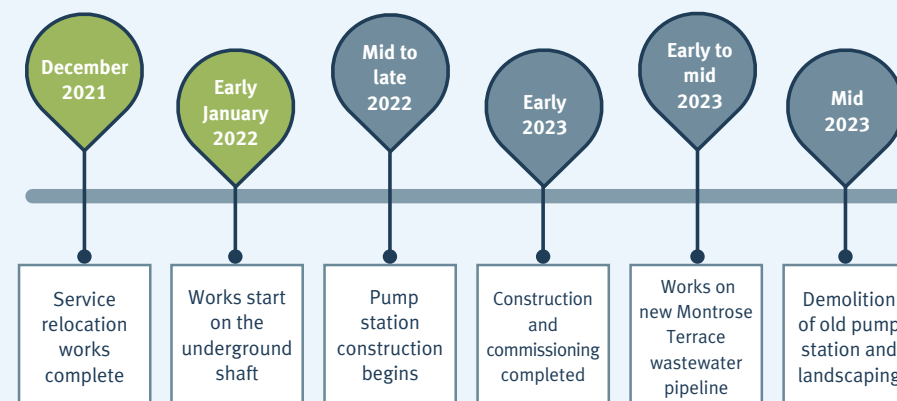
December 2021

Early January 2022

Mid to late 2022

Early 2023

Early to mid 2023

Mid 2023

Service relocation works complete

Works start on the underground shaft

Pump station construction begins

Construction and commissioning completed

Works on new Montrose Terrace wastewater pipeline

Demolition of old pump station and landscaping